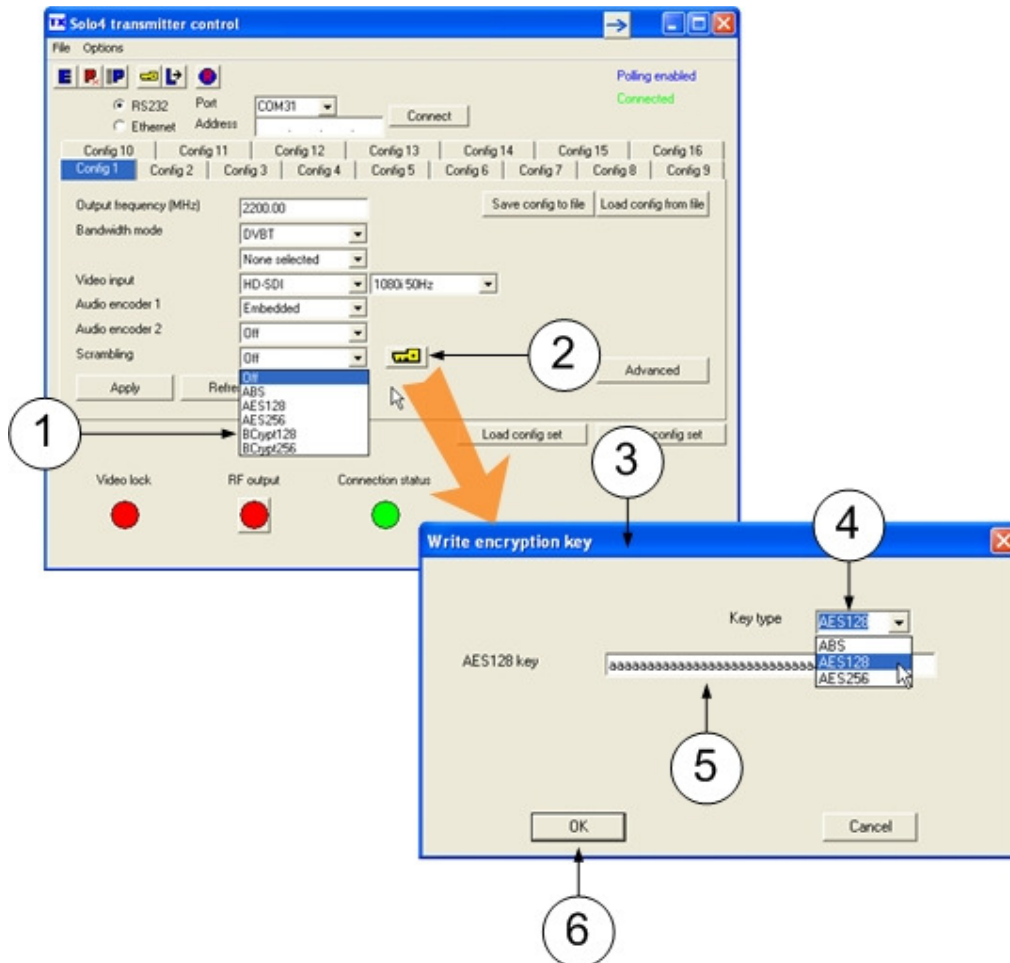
Solo4 transmitter control

File Options

E P IP

Polling enabled

Connected

RS232 Port COM31

Ethernet Address . . .

Connect

Config 10 | Config 11 | Config 12 | Config 13 | Config 14 | Config 15 | Config 16

Config 1 | Config 2 | Config 3 | Config 4 | Config 5 | Config 6 | Config 7 | Config 8 | Config 9

Output frequency (MHz) 2200.00

Save config to file | Load config from file

Bandwidth mode DVBT

None selected

Video input HD-SDI 1080i 50Hz

Audio encoder 1 Embedded

Audio encoder 2 Off

Scrambling Off

Off
ABS
AES128
AES256
BCrypt128
BCrypt256

Advanced

Apply | Refre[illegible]

Load config set | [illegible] config set

Video lock | RF output | Connection status

1

2

3

4

5

6

Write encryption key

Key type AES128

ABS
AES128
AES256

AES128 key aaaaaaaaaaaaaaaaaaaaaaaaaaa

OK

Cancel